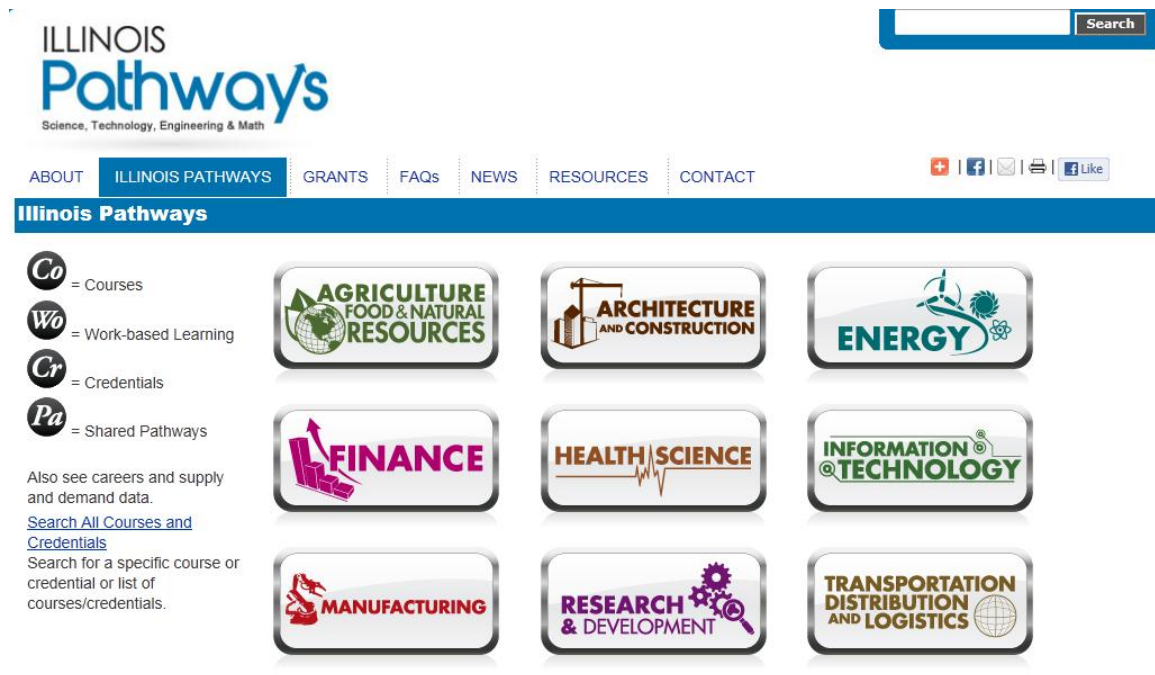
ILLINOIS
Pathways
Science, Technology, Engineering & Math

Search

ABOUT ILLINOIS PATHWAYS GRANTS FAQs NEWS RESOURCES CONTACT

Like

Illinois Pathways

Co = Courses
Wo = Work-based Learning
Cr = Credentials
Pa = Shared Pathways

Also see careers and supply and demand data.

Search All Courses and Credentials
Search for a specific course or credential or list of courses/credentials.

AGRICULTURE FOOD & NATURAL RESOURCES

ARCHITECTURE AND CONSTRUCTION

ENERGY

FINANCE

HEALTH SCIENCE

INFORMATION TECHNOLOGY

MANUFACTURING

RESEARCH & DEVELOPMENT

TRANSPORTATION DISTRIBUTION AND LOGISTICS